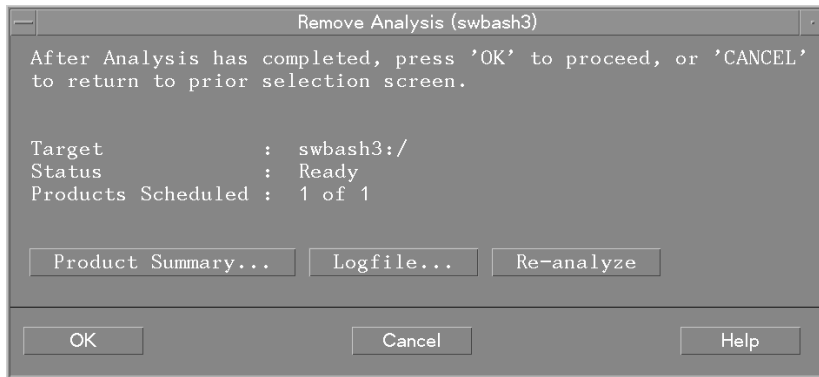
Remove Analysis (swbash3)

After Analysis has completed, press 'OK' to proceed, or 'CANCEL' to return to prior selection screen.

Target : swbash3:/
Status : Ready
Products Scheduled : 1 of 1

Product Summary... Logfile... Re-analyze

OK Cancel Help